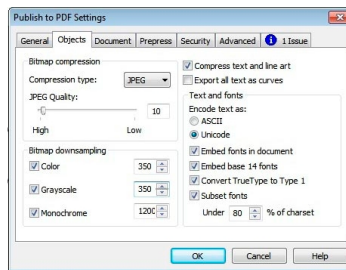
Publish to PDF Settings

General | Objects | Document | Prepress | Security | Advanced | 1 Issue

Bitmap compression
Compression type: JPEG
JPEG Quality:
10
High Low

Bitmap downsampling
Color 350
Grayscale 350
Monochrome 1200

Compress text and line art
Export all text as curves

Text and fonts
Encode text as:
ASCII
Unicode
Embed fonts in document
Embed base 14 fonts
Convert TrueType to Type 1
Subset fonts
Under 80 % of charset

OK | Cancel | Help